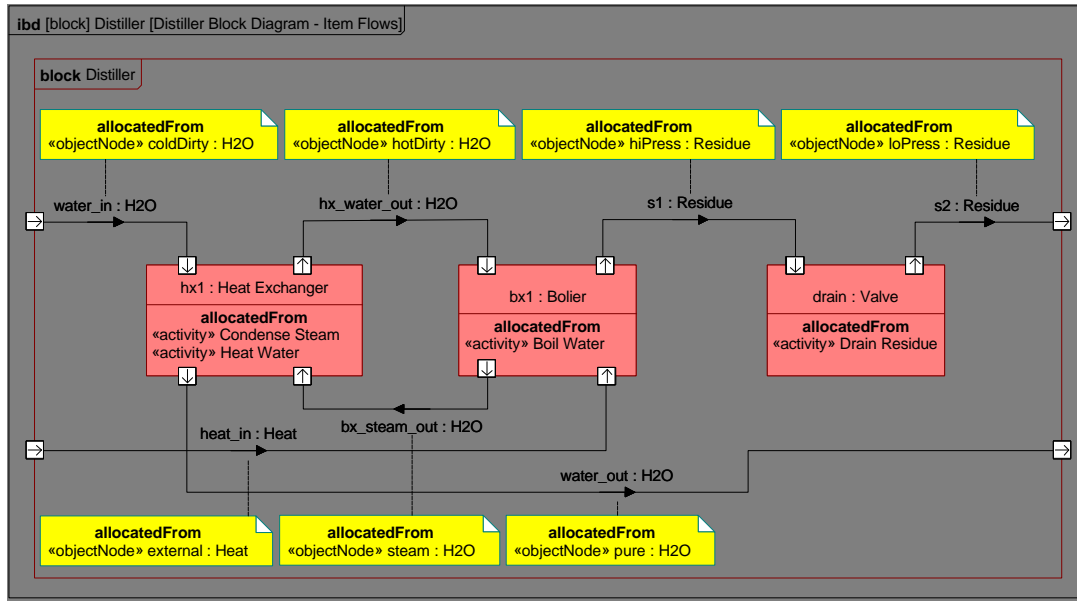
ibd [block] Distiller [Distiller Block Diagram - Item Flows]

block Distiller

allocatedFrom
«objectNode» coldDirty : H2O

allocatedFrom
«objectNode» hotDirty : H2O

allocatedFrom
«objectNode» hiPress : Residue

allocatedFrom
«objectNode» loPress : Residue

water_in : H2O

hx_water_out : H2O

s1 : Residue

s2 : Residue

hx1 : Heat Exchanger
allocatedFrom
«activity» Condense Steam
«activity» Heat Water

bx1 : Bolier
allocatedFrom
«activity» Boil Water

drain : Valve
allocatedFrom
«activity» Drain Residue

heat_in : Heat

bx_steam_out : H2O

water_out : H2O

allocatedFrom
«objectNode» external : Heat

allocatedFrom
«objectNode» steam : H2O

allocatedFrom
«objectNode» pure : H2O